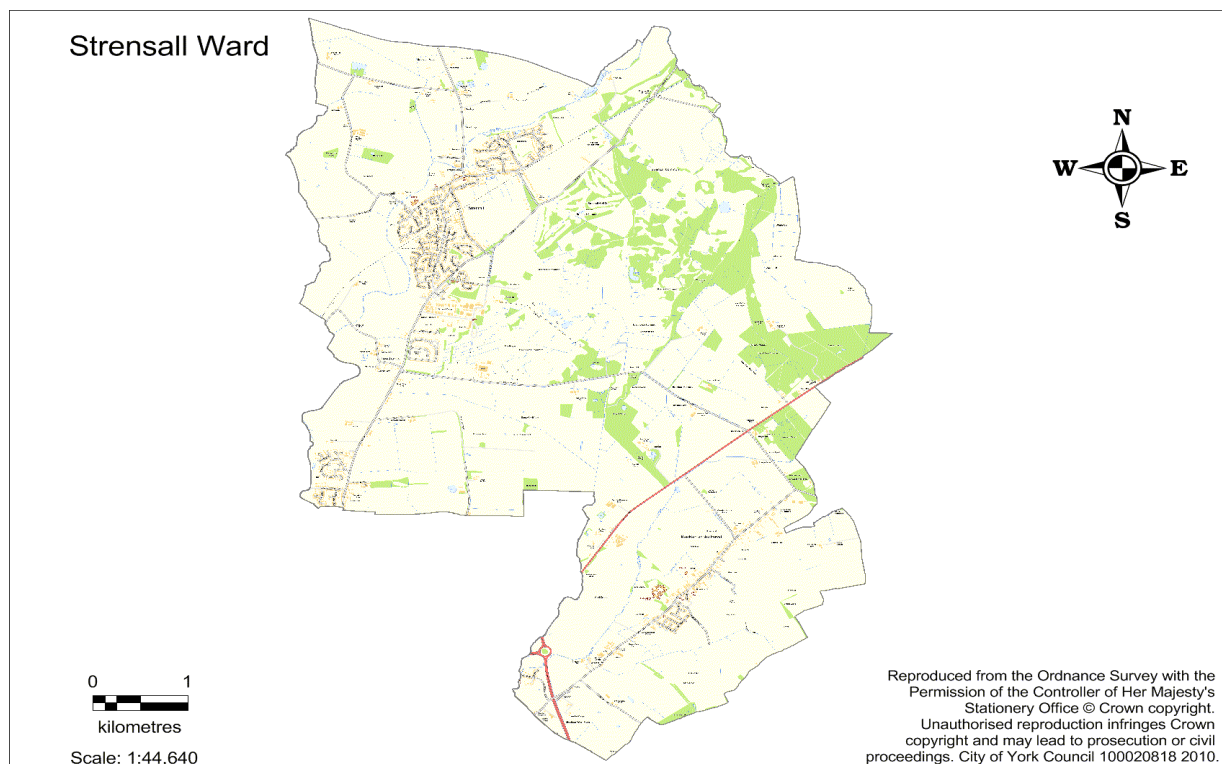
Strensall Ward

N
W
E
S

0
1
kilometres
Scale: 1:44,640

Reproduced from the Ordnance Survey with the Permission of the Controller of Her Majesty's Stationery Office © Crown copyright. Unauthorised reproduction infringes Crown copyright and may lead to prosecution or civil proceedings. City of York Council 100020818 2010.